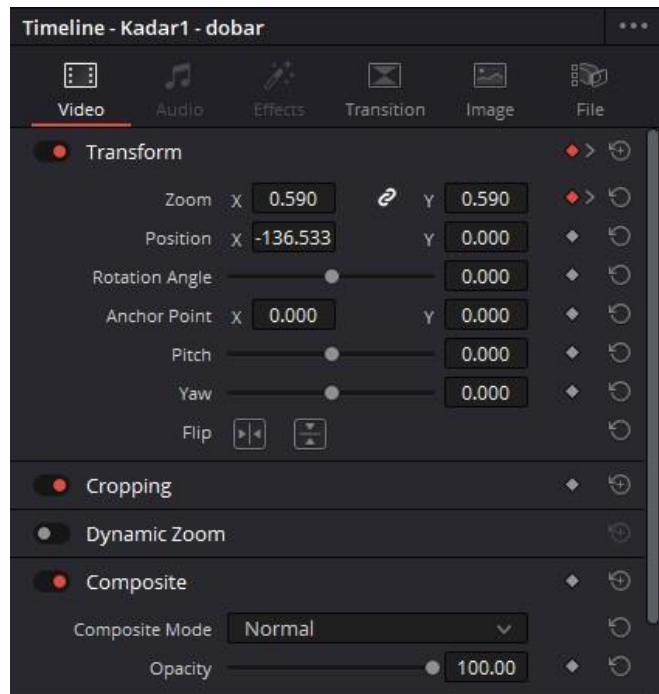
Timeline - Kadar1 - dobar

Video Audio Effects Transition Image File

Transform

Zoom X 0.590 Y 0.590

Position X -136.533 Y 0.000

Rotation Angle 0.000

Anchor Point X 0.000 Y 0.000

Pitch 0.000

Yaw 0.000

Flip

Cropping

Dynamic Zoom

Composite

Composite Mode Normal

Opacity 100.00